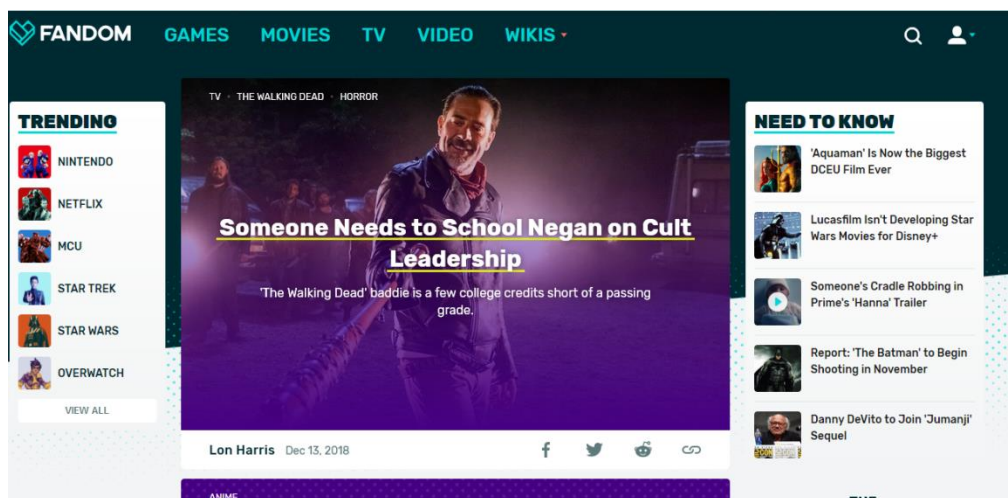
FANDOM GAMES MOVIES TV VIDEO WIKIS

TRENDING
NINTENDO
NETFLIX
MCU
STAR TREK
STAR WARS
OVERWATCH
VIEW ALL

TV · THE WALKING DEAD · HORROR

Someone Needs to School Negan on Cult Leadership

'The Walking Dead' baddie is a few college credits short of a passing grade.

Lon Harris Dec 13, 2018

NEED TO KNOW
'Aquaman' Is Now the Biggest DCEU Film Ever
Lucasfilm Isn't Developing Star Wars Movies for Disney+
Someone's Cradle Robbing in Prime's 'Hanna' Trailer
Report: 'The Batman' to Begin Shooting in November
Danny DeVito to Join 'Jumanji' Sequel

ANIME